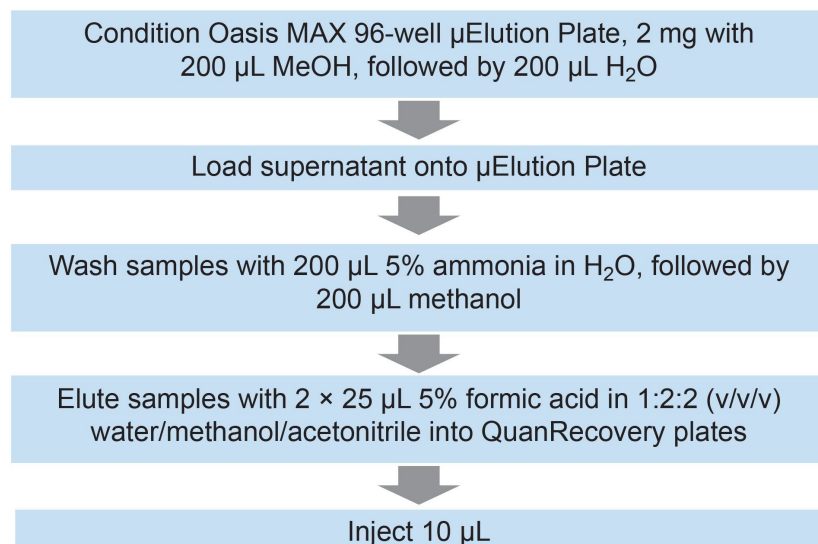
Condition Oasis MAX 96-well µElution Plate, 2 mg with 200 µL MeOH, followed by 200 µL $H_2O$

Load supernatant onto µElution Plate

Wash samples with 200 µL 5% ammonia in $H_2O$, followed by 200 µL methanol

Elute samples with 2 × 25 µL 5% formic acid in 1:2:2 (v/v/v) water/methanol/acetonitrile into QuanRecovery plates

Inject 10 µL